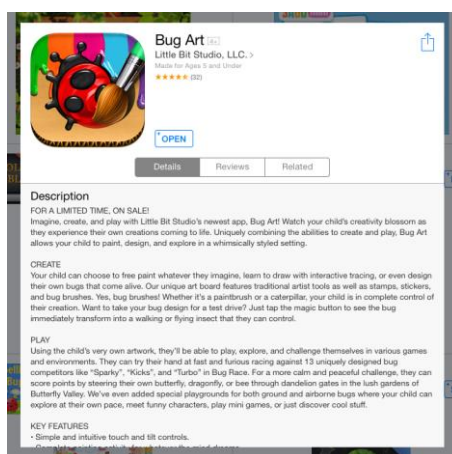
Bug Art 4+
Little Bit Studio, LLC. >
Made for Ages 5 and Under
★★★★★ (32)

OPEN

Details
Reviews
Related

Description
FOR A LIMITED TIME, ON SALE!
Imagine, create, and play with Little Bit Studio's newest app, Bug Art! Watch your child's creativity blossom as they experience their own creations coming to life. Uniquely combining the abilities to create and play, Bug Art allows your child to paint, design, and explore in a whimsically styled setting.

CREATE
Your child can choose to free paint whatever they imagine, learn to draw with interactive tracing, or even design their own bugs that come alive. Our unique art board features traditional artist tools as well as stamps, stickers, and bug brushes. Yes, bug brushes! Whether it's a paintbrush or a caterpillar, your child is in complete control of their creation. Want to take your bug design for a test drive? Just tap the magic button to see the bug immediately transform into a walking or flying insect that they can control.

PLAY
Using the child's very own artwork, they'll be able to play, explore, and challenge themselves in various games and environments. They can try their hand at fast and furious racing against 13 uniquely designed bug competitors like "Sparky", "Kicks", and "Turbo" in Bug Race. For a more calm and peaceful challenge, they can score points by steering their own butterfly, dragonfly, or bee through dandelion gates in the lush gardens of Butterfly Valley. We've even added special playgrounds for both ground and airborne bugs where your child can explore at their own pace, meet funny characters, play mini games, or just discover cool stuff.

KEY FEATURES
• Simple and intuitive touch and tilt controls.
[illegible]